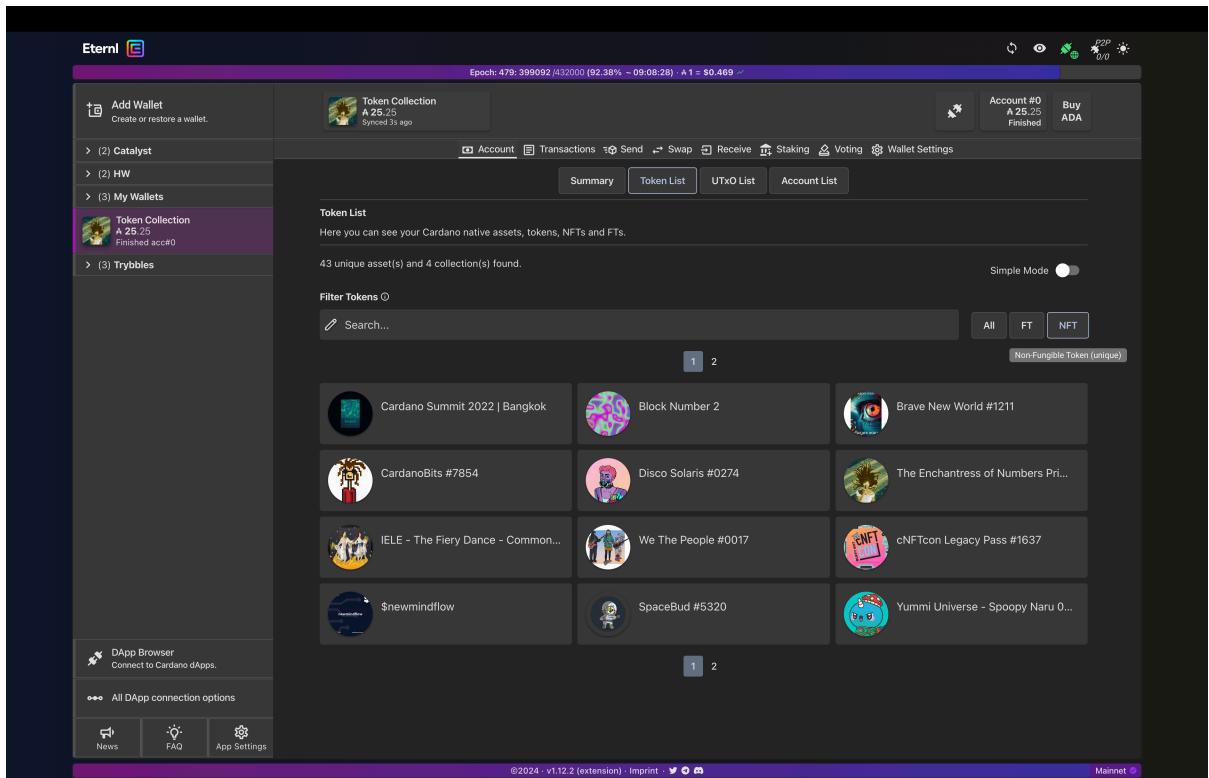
Eternl

P2P
0/0

Epoch: 479: 399092 /432000 (92.38% ~ 09:08:28) · ₳ 1 = $0.469

Add Wallet
Create or restore a wallet.

> (2) Catalyst
> (2) HW
> (3) My Wallets

Token Collection
₳ 25.25
Finished acc#0

> (3) Trybbles

Token Collection
₳ 25.25
Synced 3s ago

Account #0
₳ 25.25
Finished

Buy ADA

Account Transactions Send Swap Receive Staking Voting Wallet Settings

Summary Token List UTxO List Account List

Token List
Here you can see your Cardano native assets, tokens, NFTs and FTs.

43 unique asset(s) and 4 collection(s) found.

Simple Mode

Filter Tokens

Search...

All FT NFT

Non-Fungible Token (unique)

1 2

Cardano Summit 2022 | Bangkok
Block Number 2
Brave New World #1211
CardanoBits #7854
Disco Solaris #0274
The Enchantress of Numbers Pri...
IELE - The Fiery Dance - Common...
We The People #0017
cNFTcon Legacy Pass #1637
$newmindflow
SpaceBud #5320
Yummi Universe - Spoopy Naru 0...

1 2

DApp Browser
Connect to Cardano dApps.

All DApp connection options

News FAQ App Settings

©2024 · v1.12.2 (extension) · Imprint

Mainnet